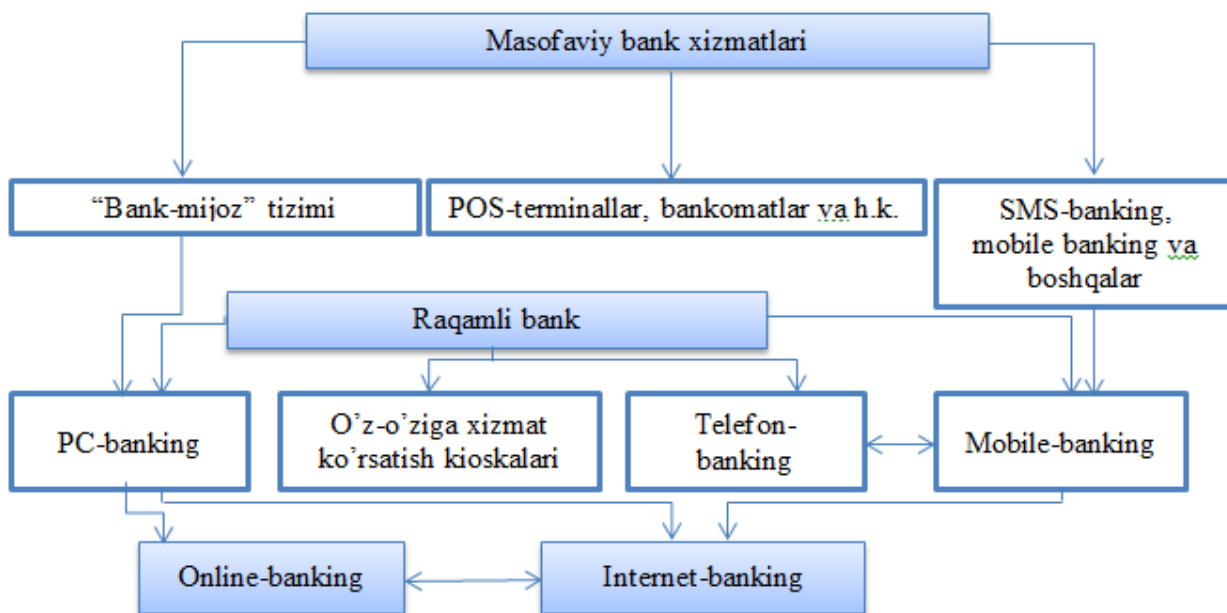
Masofaviy bank xizmatlari

“Bank-mijoz” tizimi

POS-terminallar, bankomatlar va h.k.

SMS-banking, mobile banking va boshqalar

Raqamli bank

PC-banking

O’z-o’ziga xizmat ko’rsatish kioskalari

Telefon-banking

Mobile-banking

Online-banking

Internet-banking